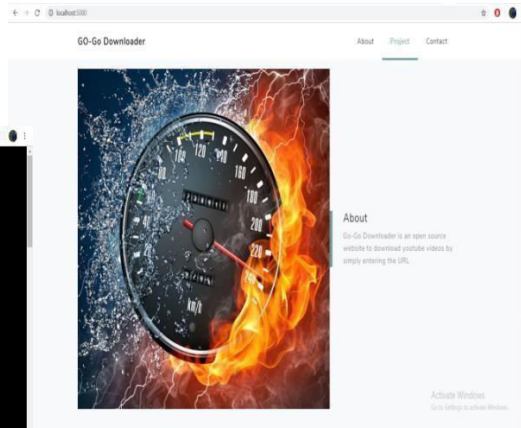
localhost:5000

GO-Go Downloader

About Project Contact

100 120 140 160 180 200 220 240 260 80 60 40 20
km/h

About

Go-Go Downloader is an open source website to download youtube videos by simply entering the URL.

Activate Windows
Go to Settings to activate Windows.